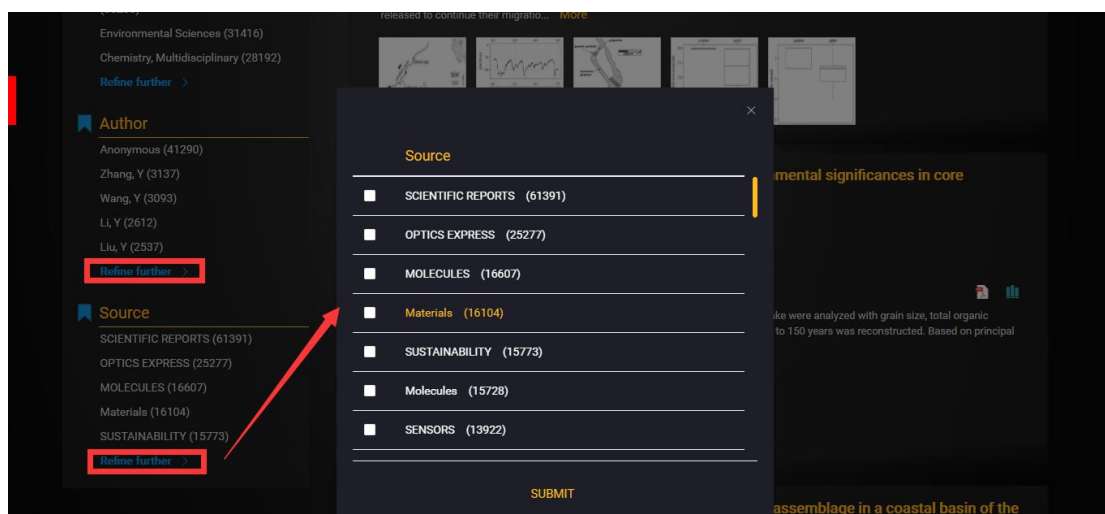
Environmental Sciences (31416)
Chemistry, Multidisciplinary (28192)
Refine further >

Author
Anonymous (41290)
Zhang, Y (3137)
Wang, Y (3093)
Li, Y (2612)
Liu, Y (2537)
Refine further >

Source
SCIENTIFIC REPORTS (61391)
OPTICS EXPRESS (25277)
MOLECULES (16607)
Materials (16104)
SUSTAINABILITY (15773)
Refine further >

released to continue their migratio... More

×

Source

SCIENTIFIC REPORTS (61391)
OPTICS EXPRESS (25277)
MOLECULES (16607)
Materials (16104)
SUSTAINABILITY (15773)
Molecules (15728)
SENSORS (13922)

SUBMIT

mental significances in core

ke were analyzed with grain size, total organic
to 150 years was reconstructed. Based on principal

assemblage in a coastal basin of the